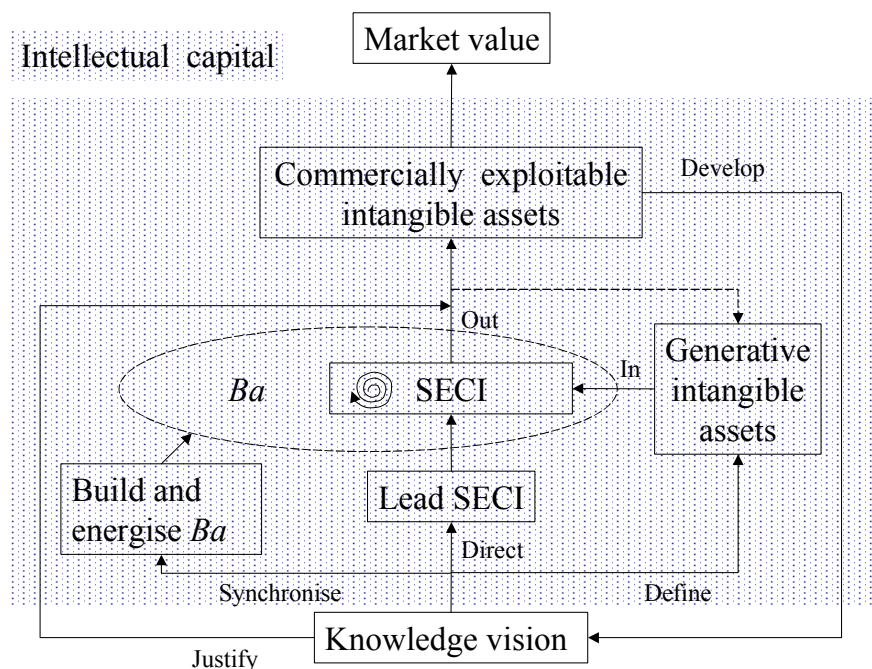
Intellectual capital

Market value

Commercially exploitable intangible assets

Develop

Out

Generative intangible assets

In

*Ba*

SECI

Build and energise *Ba*

Lead SECI

Direct

Synchronise

Define

Knowledge vision

Justify